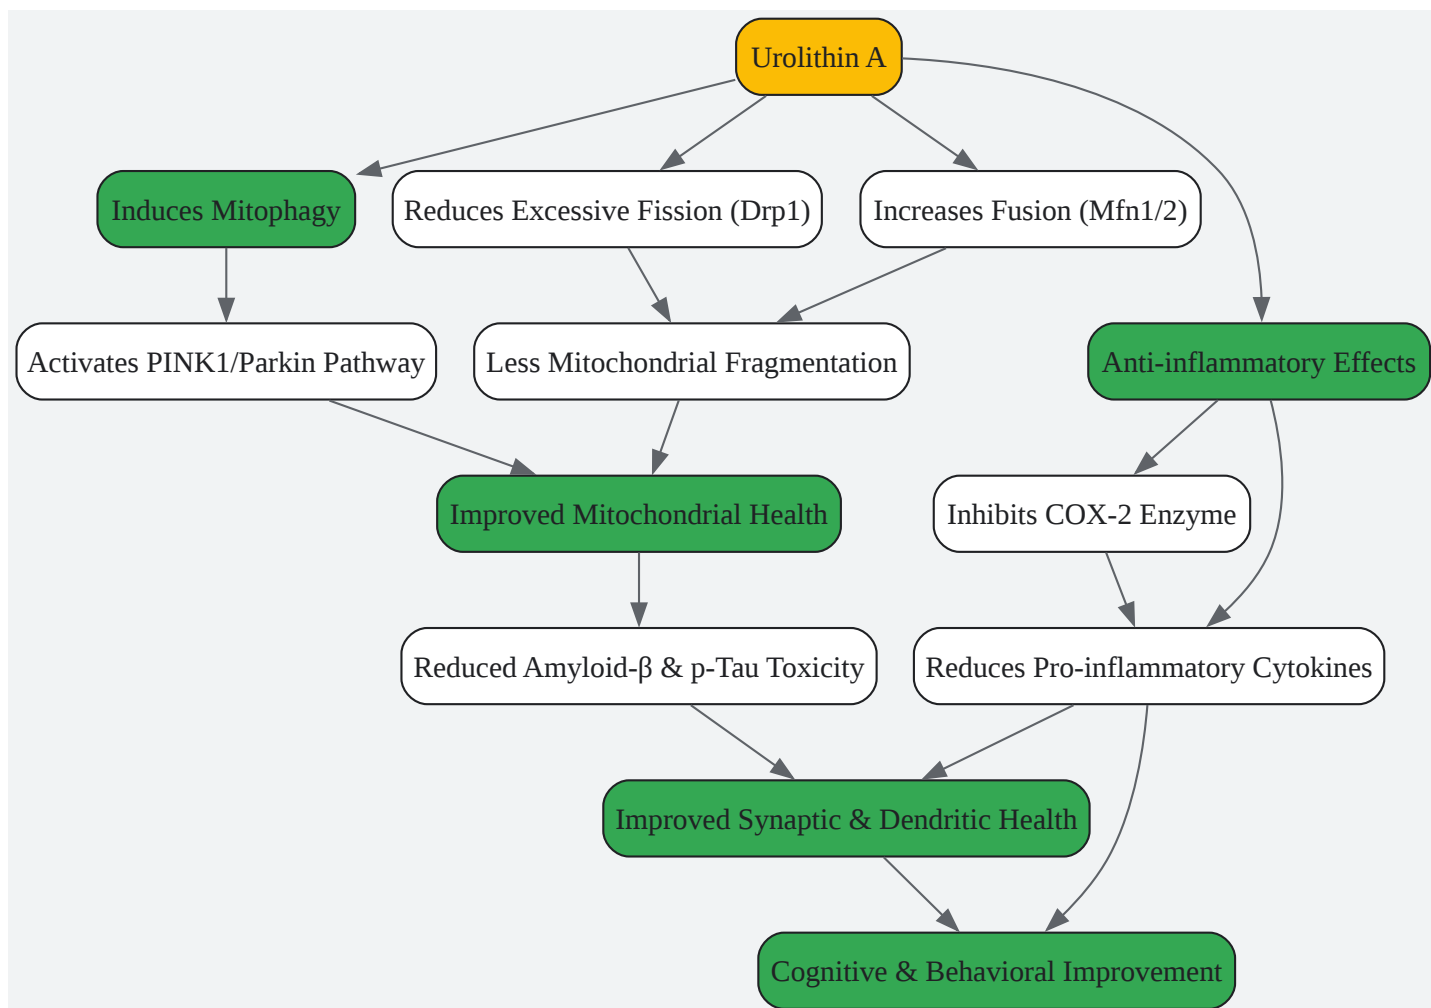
Urolithin A

Induces Mitophagy

Reduces Excessive Fission (Drp1)

Increases Fusion (Mfn1/2)

Activates PINK1/Parkin Pathway

Less Mitochondrial Fragmentation

Anti-inflammatory Effects

Improved Mitochondrial Health

Inhibits COX-2 Enzyme

Reduced Amyloid-β & p-Tau Toxicity

Reduces Pro-inflammatory Cytokines

Improved Synaptic & Dendritic Health

Cognitive & Behavioral Improvement